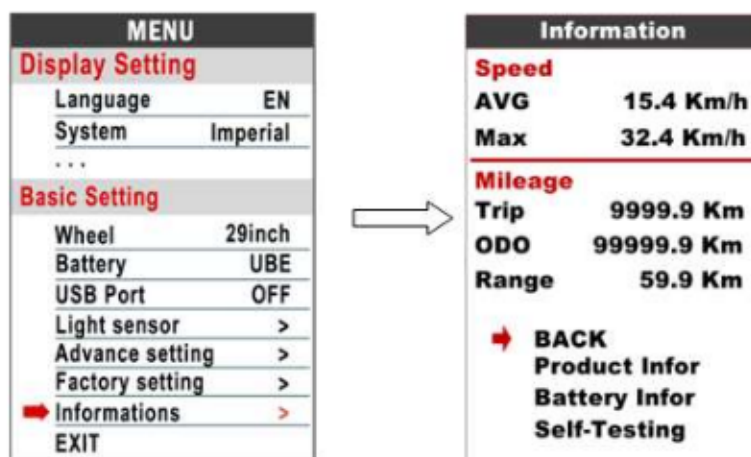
MENU

Display Setting

| | |
|---|---|
| Language | EN |
| System | Imperial |
| ... | |

Basic Setting

| | |
|---|---|
| Wheel | 29inch |
| Battery | UBE |
| USB Port | OFF |
| Light sensor | > |
| Advance setting | > |
| Factory setting | > |
| Informations | > |
| EXIT | |

Information

Speed

| | |
|---|---|
| AVG | 15.4 Km/h |
| Max | 32.4 Km/h |

Mileage

| | |
|---|---|
| Trip | 9999.9 Km |
| ODO | 99999.9 Km |
| Range | 59.9 Km |

BACK
Product Infor
Battery Infor
Self-Testing